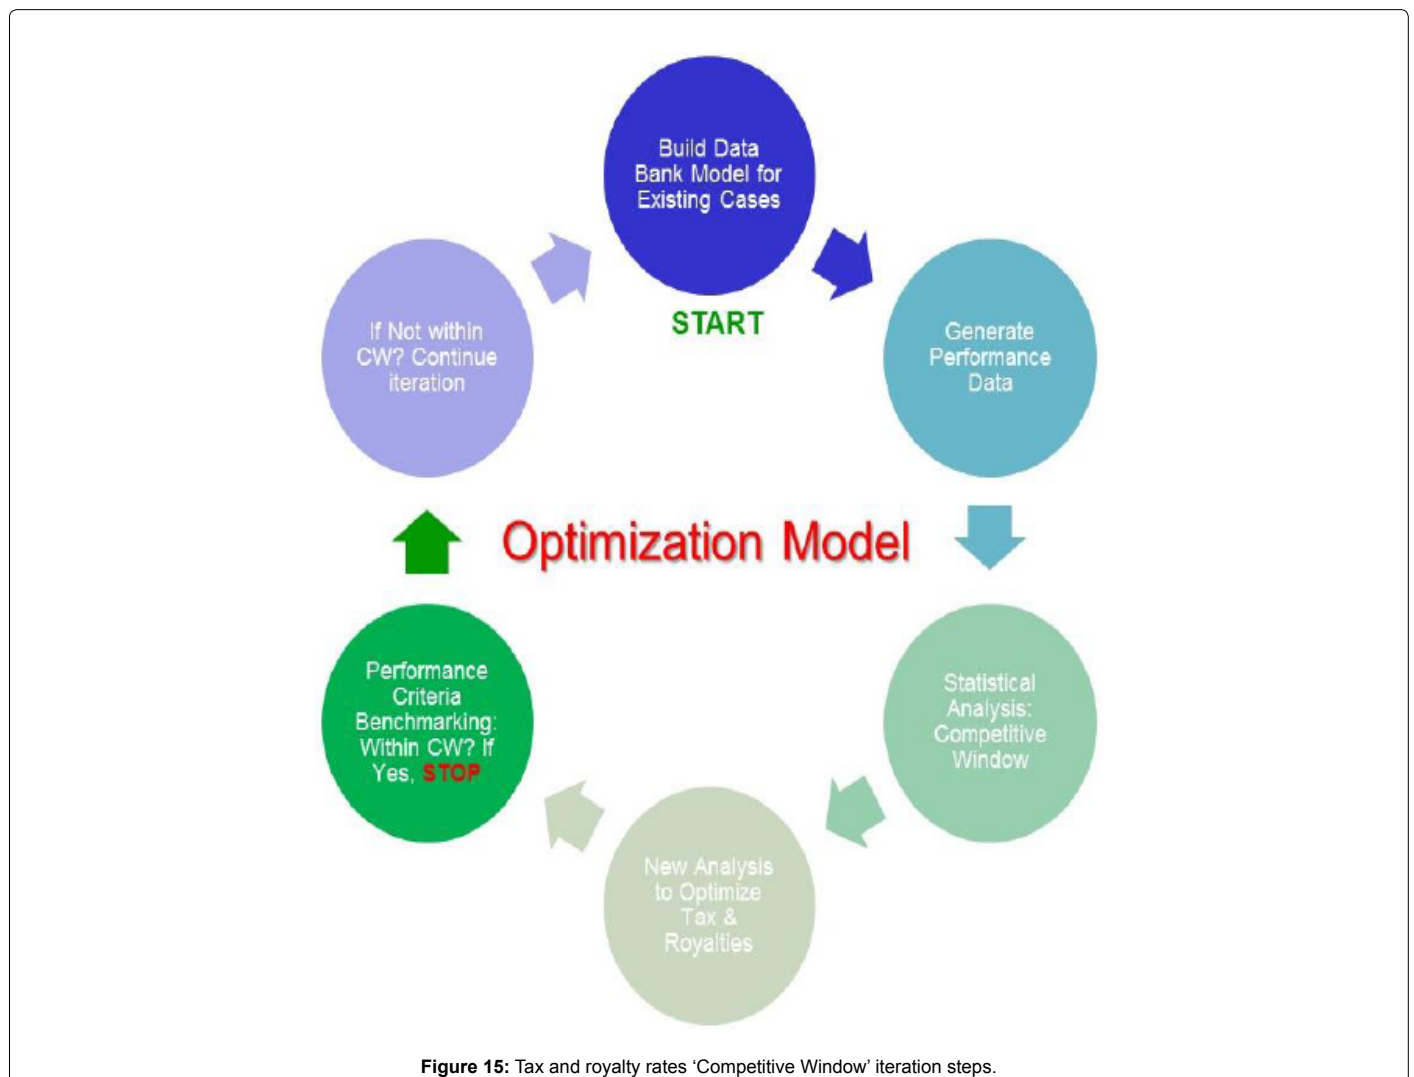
Build Data Bank Model for Existing Cases

START

Generate Performance Data

Optimization Model

Statistical Analysis: Competitive Window

New Analysis to Optimize Tax & Royalties

Performance Criteria Benchmarking: Within CW? If Yes, STOP

If Not within CW? Continue iteration

**Figure 15:** Tax and royalty rates ‘Competitive Window’ iteration steps.